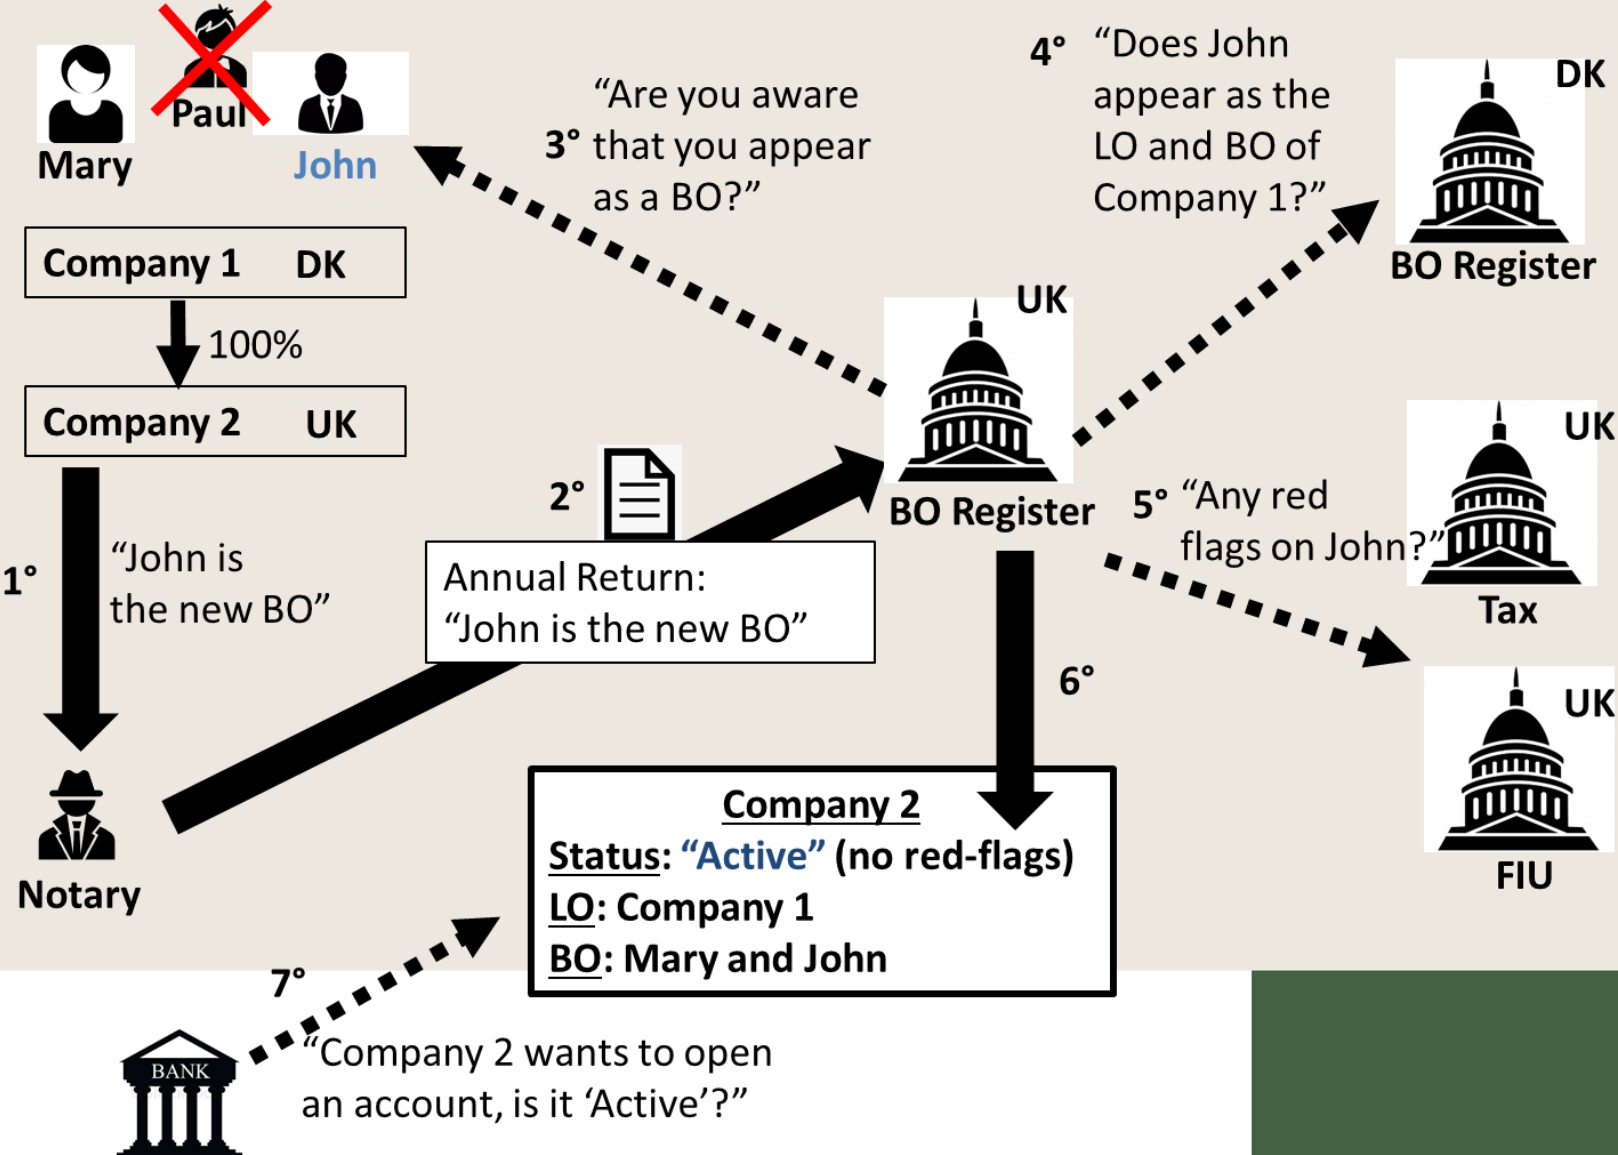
Mary

Paul

John

Company 1 DK

100%

Company 2 UK

1° "John is the new BO"

Notary

2°

Annual Return: "John is the new BO"

3° "Are you aware that you appear as a BO?"

UK

BO Register

4° "Does John appear as the LO and BO of Company 1?"

DK

BO Register

UK

5° "Any red flags on John?"

Tax

UK

FIU

6°

Company 2
Status: "Active" (no red-flags)
LO: Company 1
BO: Mary and John

7°

BANK

"Company 2 wants to open an account, is it 'Active'?"